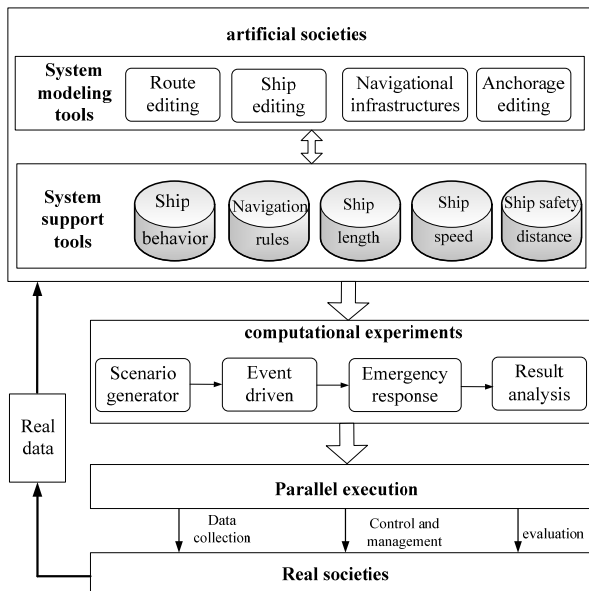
artificial societies

System modeling tools

Route editing

Ship editing

Navigational infrastructures

Anchorage editing

System support tools

Ship behavior

Navigation rules

Ship length

Ship speed

Ship safety distance

computational experiments

Scenario generator

Event driven

Emergency response

Result analysis

Real data

Parallel execution

Data collection

Control and management

evaluation

Real societies